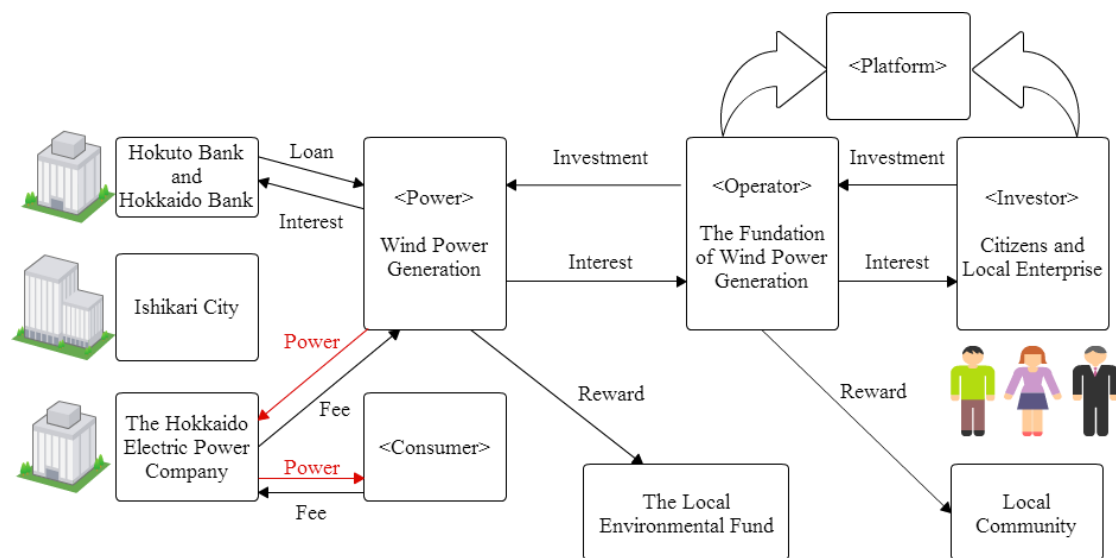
<Platform>

Hokuto Bank and Hokkaido Bank

Loan

Interest

<Power>

Wind Power Generation

Investment

Interest

<Operator>

The Fundation of Wind Power Generation

Investment

Interest

<Investor>

Citizens and Local Enterprise

Ishikari City

Power

Fee

The Hokkaido Electric Power Company

Power

Fee

<Consumer>

Reward

The Local Environmental Fund

Reward

Local Community